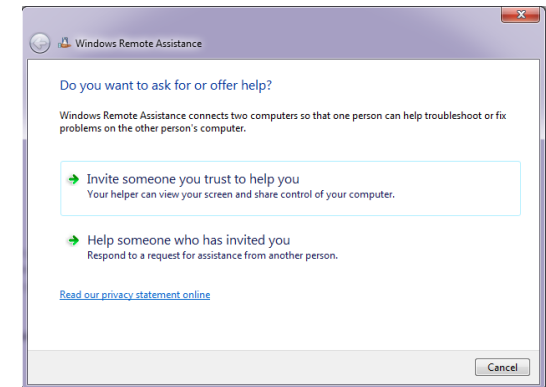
Windows Remote Assistance

Do you want to ask for or offer help?

Windows Remote Assistance connects two computers so that one person can help troubleshoot or fix problems on the other person's computer.

Invite someone you trust to help you
Your helper can view your screen and share control of your computer.

Help someone who has invited you
Respond to a request for assistance from another person.

Read our privacy statement online

Cancel